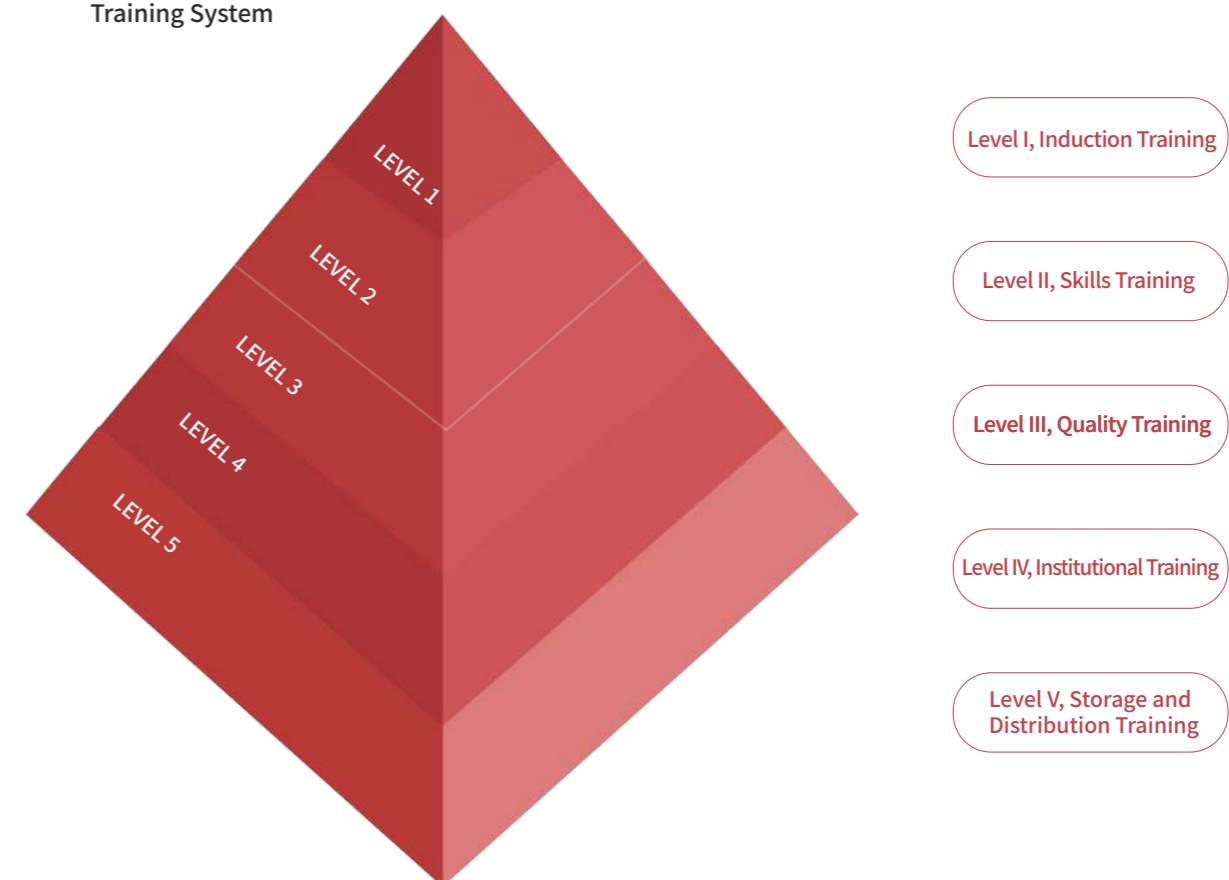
Training System

LEVEL 1
LEVEL 2
LEVEL 3
LEVEL 4
LEVEL 5

Level I, Induction Training

Level II, Skills Training

Level III, Quality Training

Level IV, Institutional Training

Level V, Storage and Distribution Training